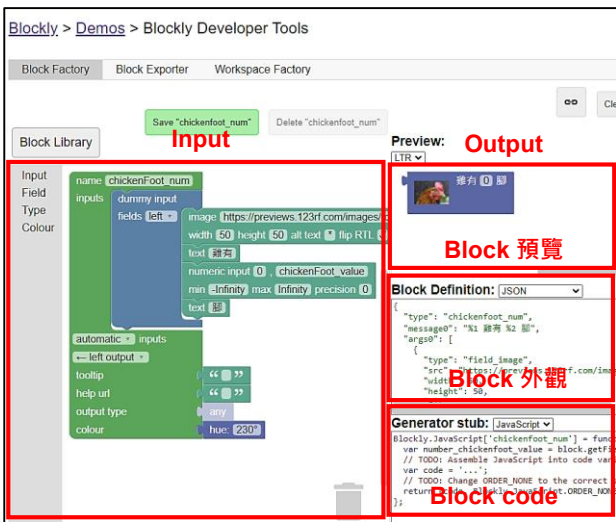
Blockly > Demos > Blockly Developer Tools

Block Factory | Block Exporter | Workspace Factory

Save "chickenfoot_num" | Delete "chickenfoot_num"

Cle

Block Library

Input

Input
Field
Type
Colour

name chickenFoot_num
inputs dummy input
fields left
image https://previews.123rf.com/images/
width 50 height 50 alt text * flip RTL
text 雞有
numeric input 0 , chickenFoot_value
min -Infinity max Infinity precision 0
text 腳
automatic inputs
← left output
tooltip " "
help url " "
output type any
colour hue: 230°

Preview: Output
LTR
雞有 0 腳

Block 預覽

Block Definition: JSON
{
  "type": "chickenfoot_num",
  "message0": "%1 雞有 %2 腳",
  "args0": [
    {
      "type": "field_image",
      "src": "https://previews.123rf.com/ima
      "widt
      "height": 50,

Block 外觀

Generator stub: JavaScript
Blockly.JavaScript['chickenfoot_num'] = func
  var number_chickenfoot_value = block.getFi
  // TODO: Assemble JavaScript into code var
  var code = '...';
  // TODO: Change ORDER_NONE to the correct
  return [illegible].ORDER_NON
};

Block code